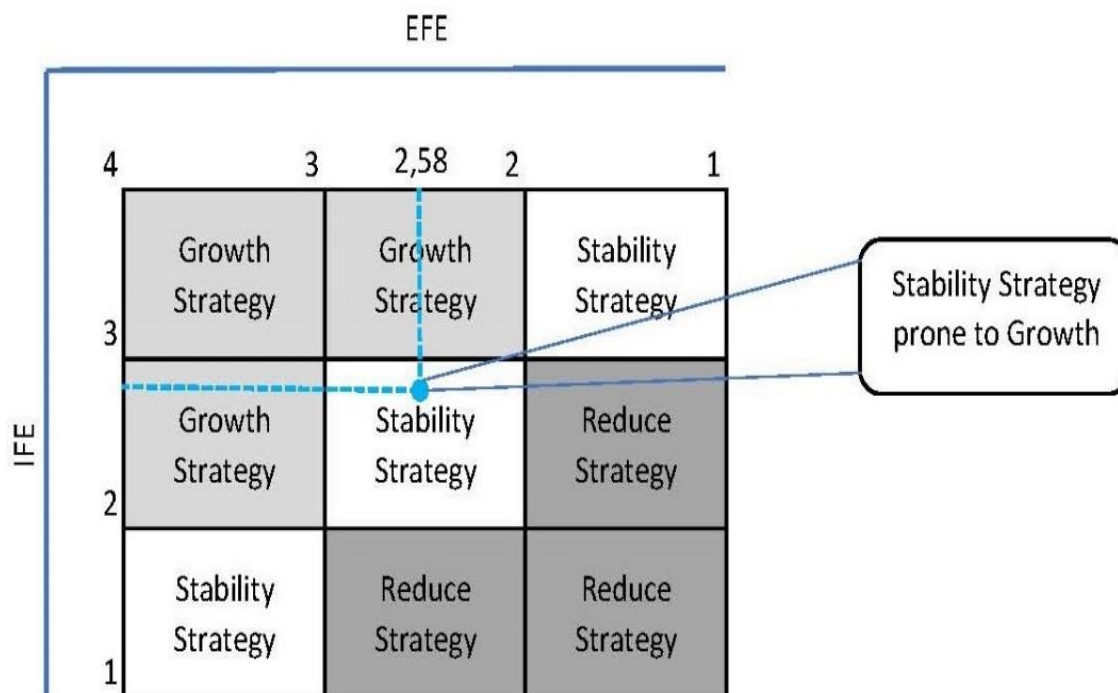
EFE

4 3 2,58 2 1

IFE

3

2

1

| Growth Strategy | Growth Strategy | Stability Strategy |
|---|---|---|
| Growth Strategy | Stability Strategy | Reduce Strategy |
| Stability Strategy | Reduce Strategy | Reduce Strategy |

Stability Strategy prone to Growth